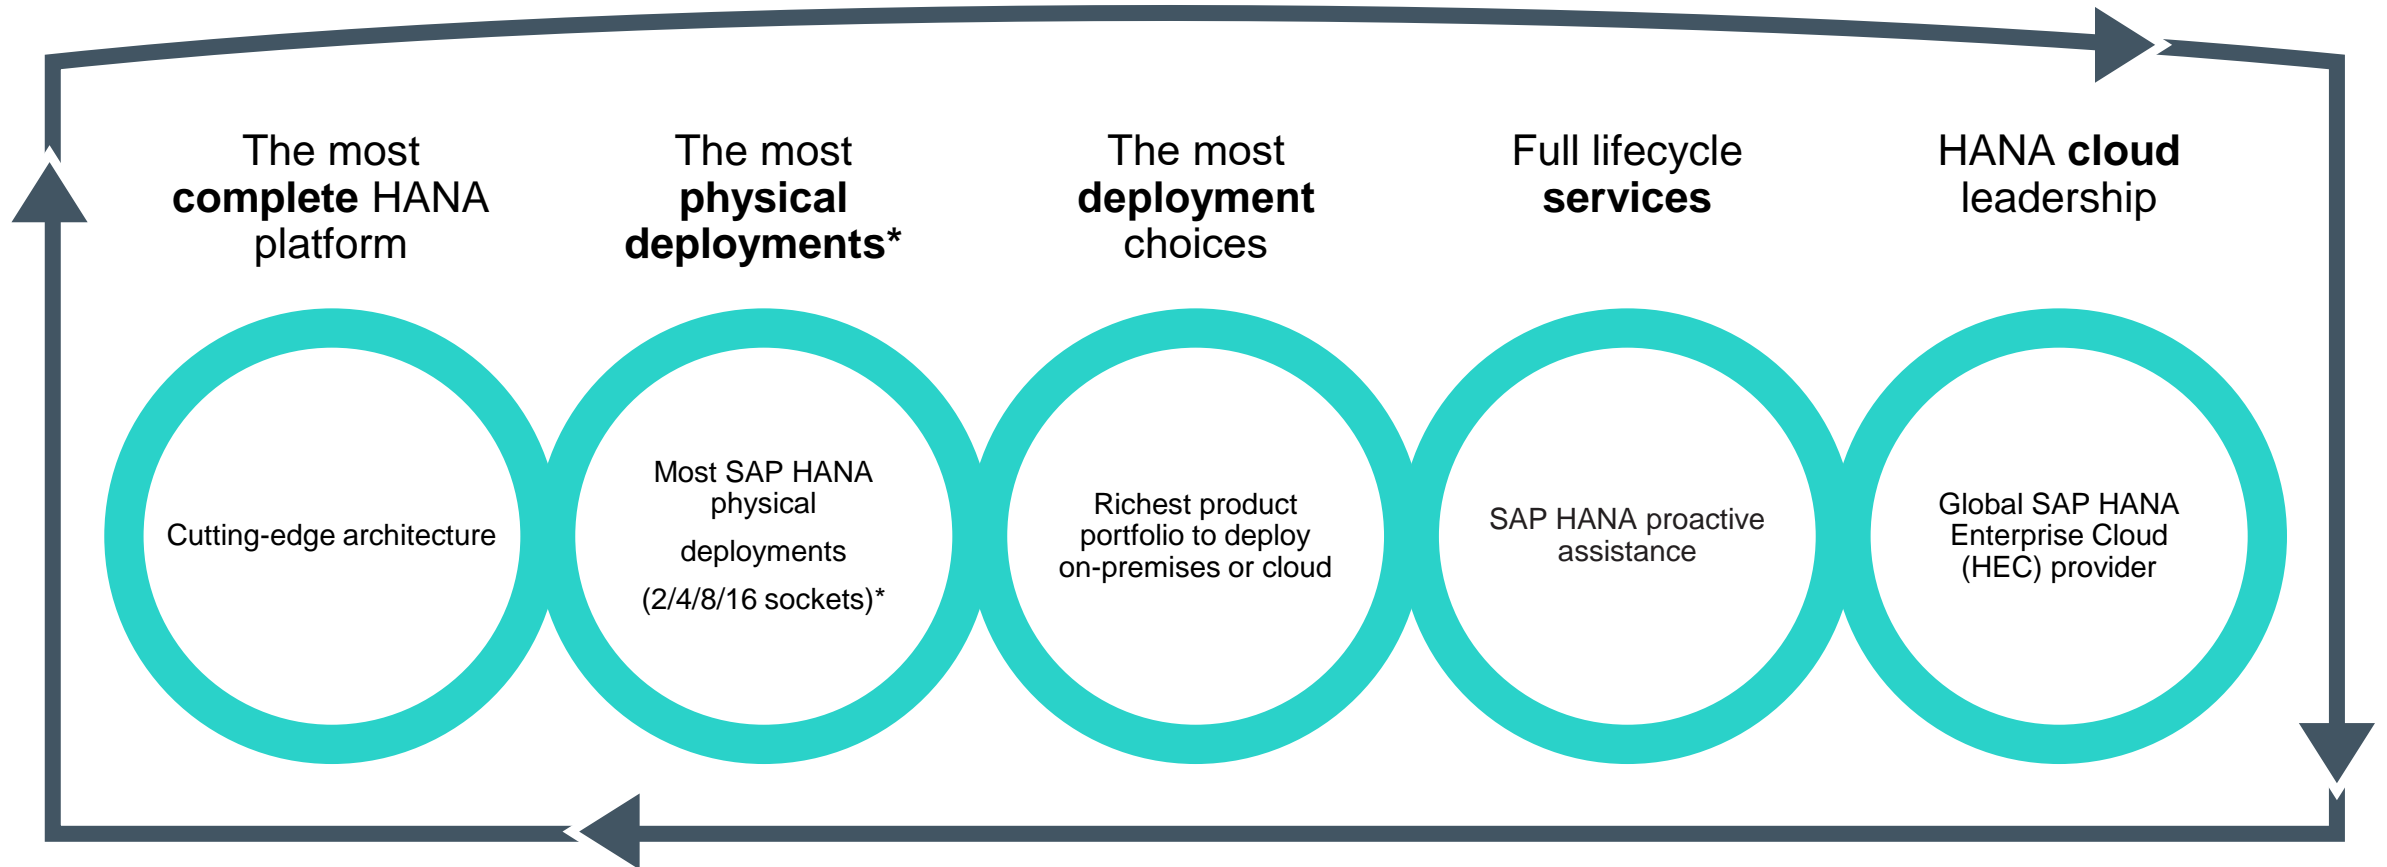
The most **complete** HANA platform

The most **physical deployments***

The most **deployment** choices

Full lifecycle **services**

HANA **cloud** leadership

Cutting-edge architecture

Most SAP HANA physical

deployments

(2/4/8/16 sockets)*

Richest product portfolio to deploy on-premises or cloud

SAP HANA proactive assistance

Global SAP HANA Enterprise Cloud (HEC) provider